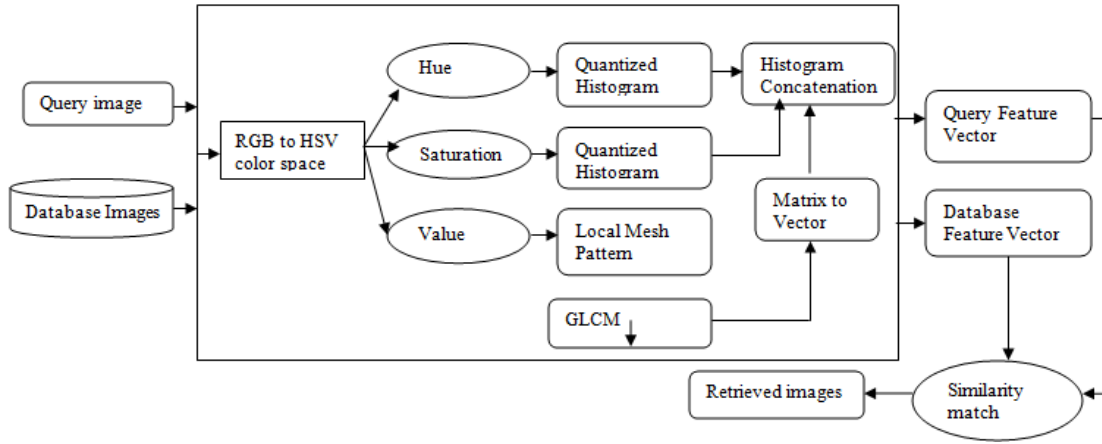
Query image

Database Images

RGB to HSV color space

Hue

Saturation

Value

Quantized Histogram

Quantized Histogram

Local Mesh Pattern

GLCM

Histogram Concatenation

Matrix to Vector

Query Feature Vector

Database Feature Vector

Similarity match

Retrieved images